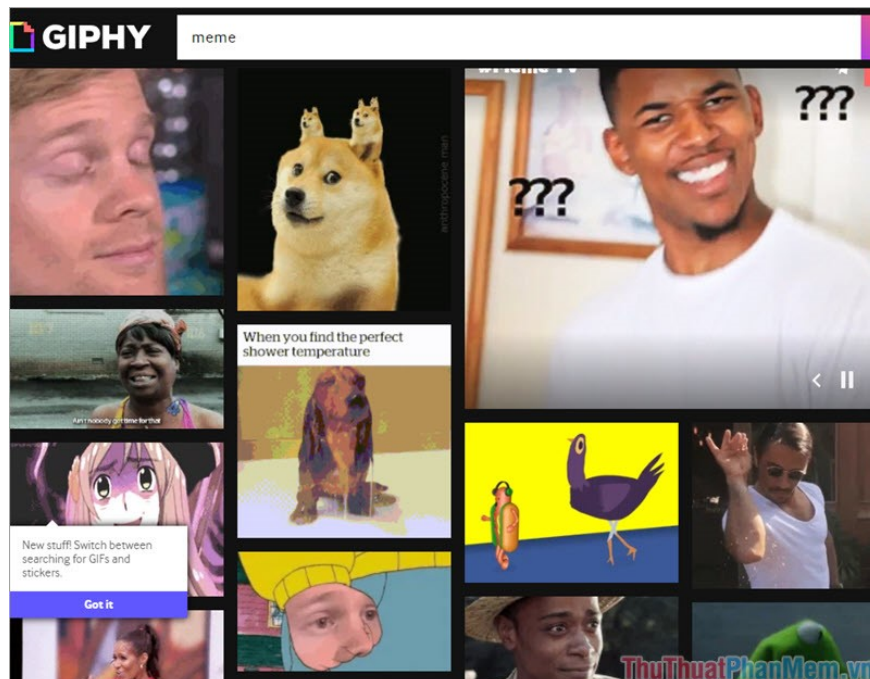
GIPHY

meme

???

???

anthropocene.man

Ain't nobody got time for that

When you find the perfect shower temperature

New stuff! Switch between searching for GIFs and stickers.

Got it

ThuThuatPhanMem.vn